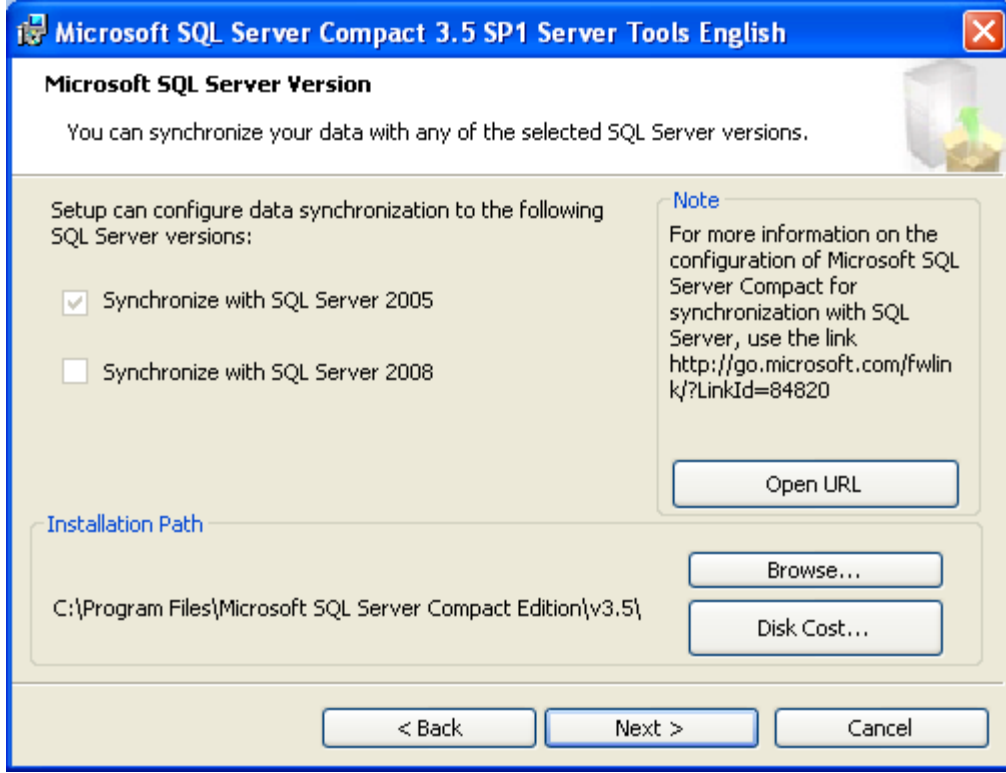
Microsoft SQL Server Compact 3.5 SP1 Server Tools English

Microsoft SQL Server Version

You can synchronize your data with any of the selected SQL Server versions.

Setup can configure data synchronization to the following SQL Server versions:

Synchronize with SQL Server 2005

Synchronize with SQL Server 2008

Note

For more information on the configuration of Microsoft SQL Server Compact for synchronization with SQL Server, use the link http://go.microsoft.com/fwlink/?LinkId=84820

Open URL

Installation Path

C:\Program Files\Microsoft SQL Server Compact Edition\v3.5\

Browse...

Disk Cost...

< Back

Next >

Cancel